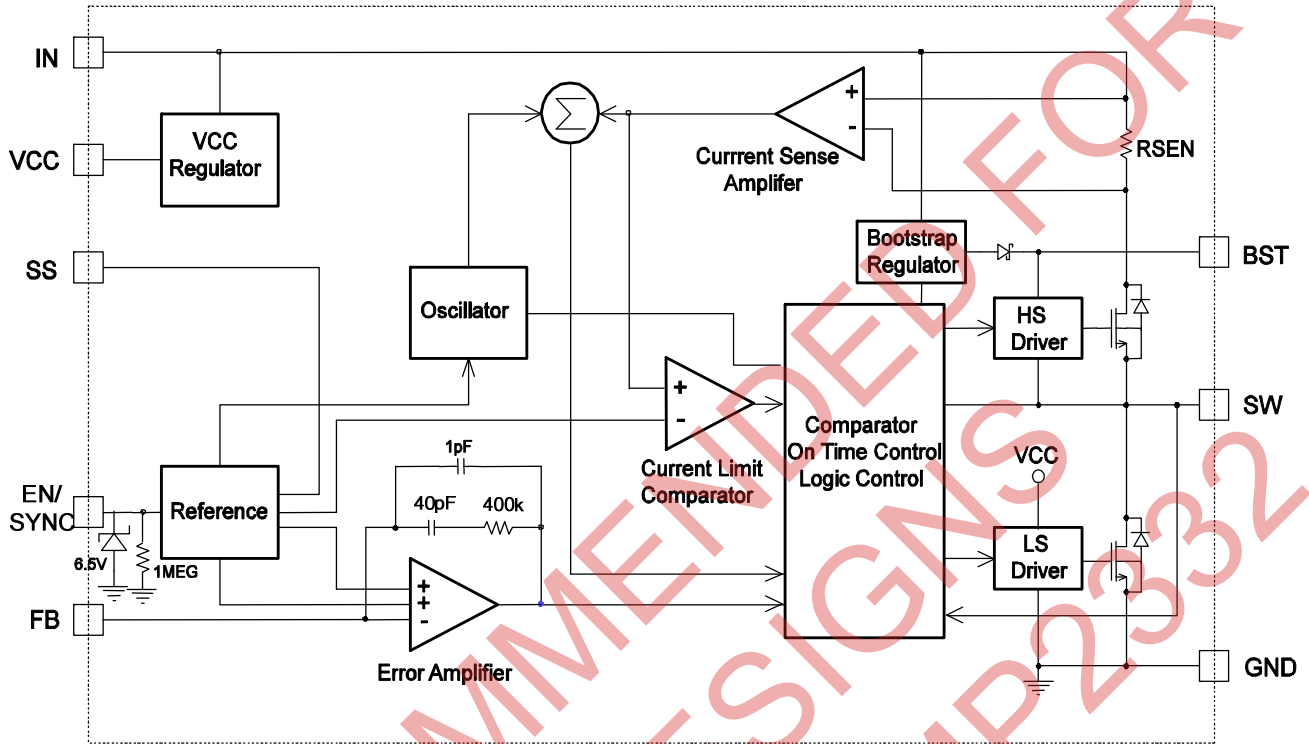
IN
VCC
SS
EN/ SYNC
FB
VCC Regulator
Reference
6.5V
1MEG
Oscillator
$\sum$
Currrent Sense Amplifer
RSEN
Bootstrap Regulator
BST
HS Driver
SW
Comparator On Time Control Logic Control
Current Limit Comparator
1pF
40pF
400k
Error Amplifier
VCC
LS Driver
GND
MMENDED FOR
SIGNS
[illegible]2332